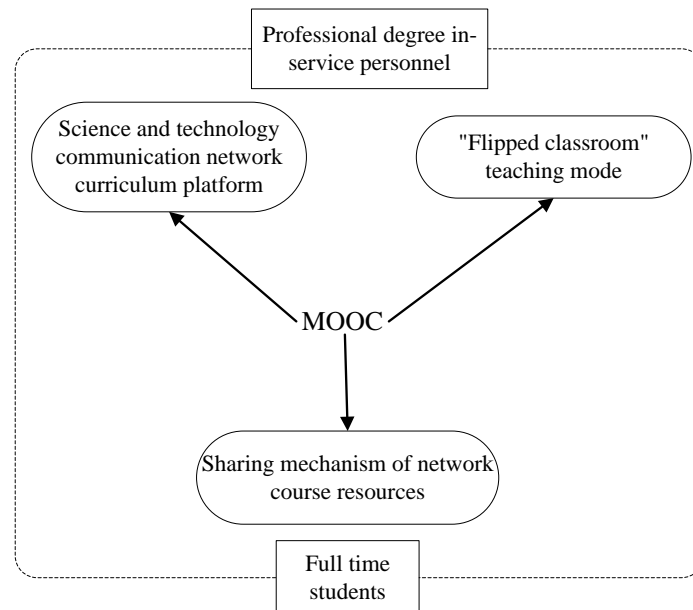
Professional degree in-service personnel

Science and technology communication network curriculum platform

"Flipped classroom" teaching mode

MOOC

Sharing mechanism of network course resources

Full time students